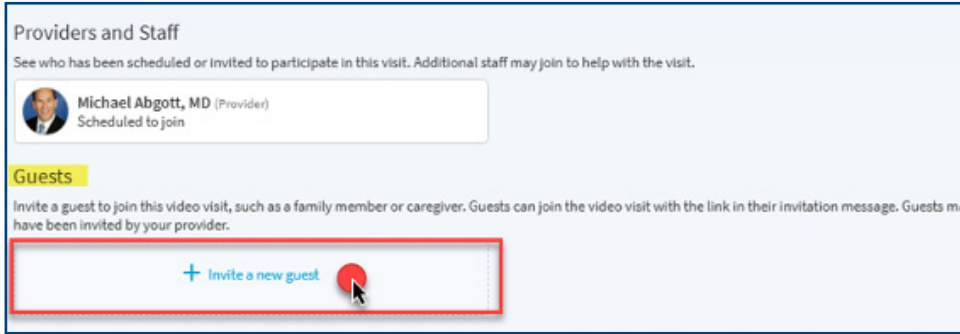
Providers and Staff

See who has been scheduled or invited to participate in this visit. Additional staff may join to help with the visit.

Michael Abgott, MD (Provider)
Scheduled to join

Guests

Invite a guest to join this video visit, such as a family member or caregiver. Guests can join the video visit with the link in their invitation message. Guests m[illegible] have been invited by your provider.

+ Invite a new guest